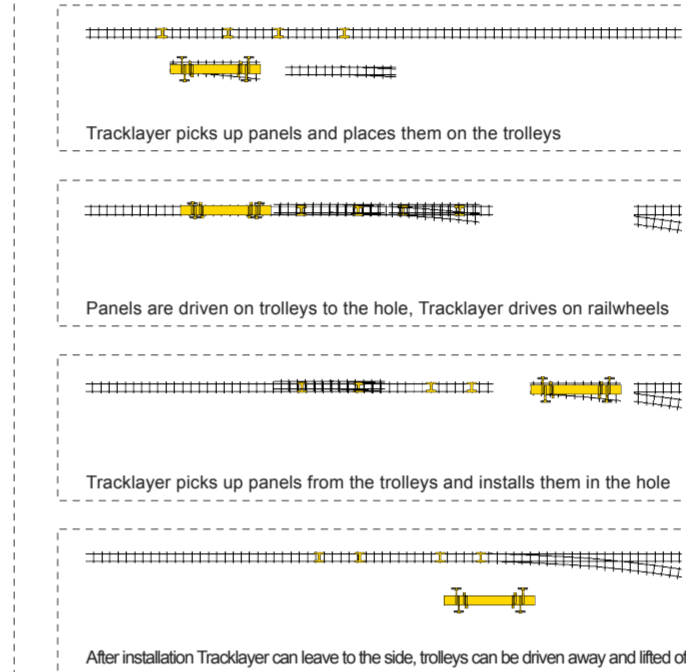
Tracklayer picks up panels and places them on the trolleys

Panels are driven on trolleys to the hole, Tracklayer drives on railwheels

Tracklayer picks up panels from the trolleys and installs them in the hole

After installation Tracklayer can leave to the side, trolleys can be driven away and lifted of